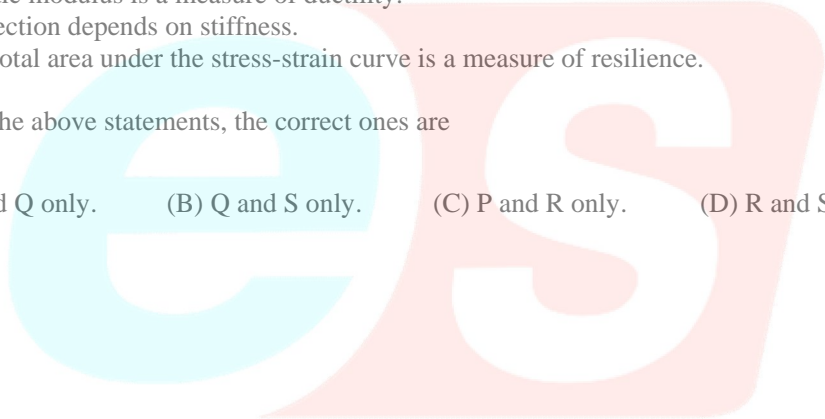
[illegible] modulus is a measure of ductility.
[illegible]ection depends on stiffness.
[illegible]otal area under the stress-strain curve is a measure of resilience.

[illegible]he above statements, the correct ones are

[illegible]d Q only. (B) Q and S only. (C) P and R only. (D) R and S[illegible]